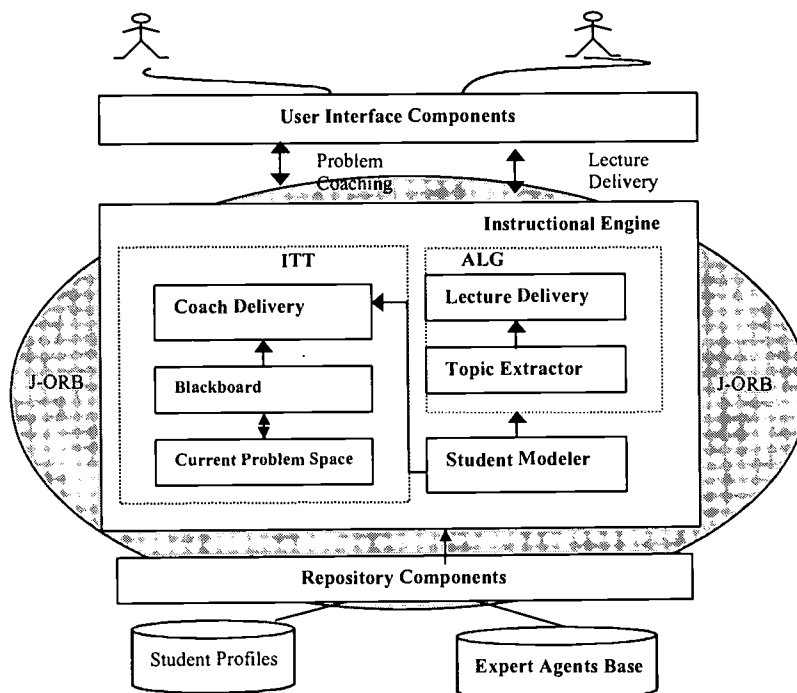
User Interface Components

Problem Coaching

Lecture Delivery

Instructional Engine

ITT

Coach Delivery

Blackboard

Current Problem Space

ALG

Lecture Delivery

Topic Extractor

Student Modeler

J-ORB

J-ORB

Repository Components

Student Profiles

Expert Agents Base